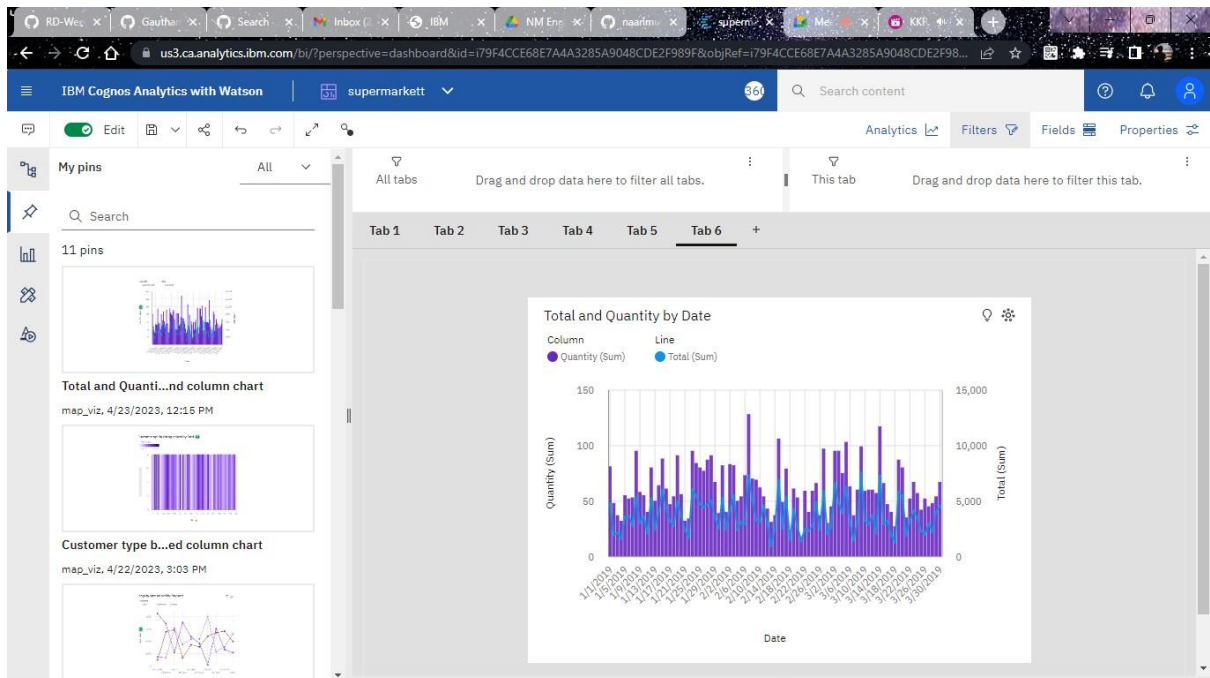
RD-Wee | Gauthan | Search | Inbox (2 | IBM | NM Eng | naanmu | superm | Me | KKR

us3.ca.analytics.ibm.com/bi/?perspective=dashboard&id=i79F4CCE68E7A4A3285A9048CDE2F989F&objRef=i79F4CCE68E7A4A3285A9048CDE2F98...

IBM Cognos Analytics with Watson | supermarkett | Search content

Edit | Analytics | Filters | Fields | Properties

My pins | All

Search

11 pins

Total and Quanti...nd column chart
map_viz, 4/23/2023, 12:15 PM

Customer type b...ed column chart
map_viz, 4/22/2023, 3:03 PM

All tabs | Drag and drop data here to filter all tabs.

This tab | Drag and drop data here to filter this tab.

Tab 1 | Tab 2 | Tab 3 | Tab 4 | Tab 5 | Tab 6 | +

Total and Quantity by Date

Column
Quantity (Sum)

Line
Total (Sum)

150
100
50
0

Quantity (Sum)

15,000
10,000
5,000
0

Total (Sum)

1/1/2019 1/5/2019 1/9/2019 1/13/2019 1/17/2019 1/21/2019 1/25/2019 1/29/2019 2/2/2019 2/6/2019 2/10/2019 2/14/2019 2/18/2019 2/22/2019 2/26/2019 3/2/2019 3/6/2019 3/10/2019 3/14/2019 3/18/2019 3/22/2019 3/26/2019 3/30/2019

Date